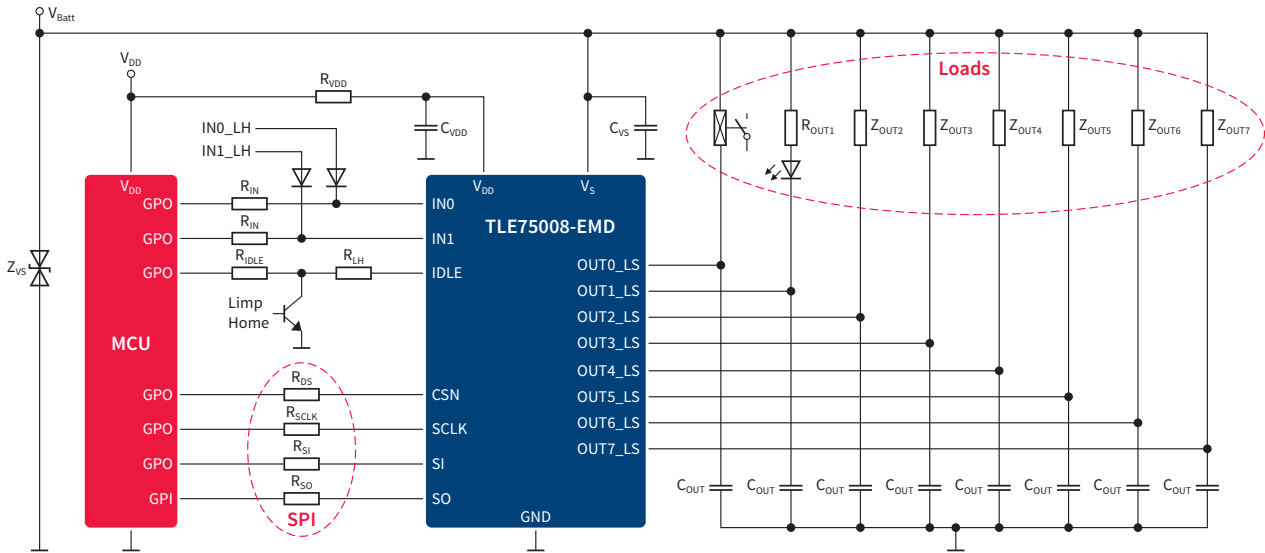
$V_{Batt}$

$V_{DD}$

$R_{VDD}$

$C_{VDD}$

$C_{VS}$

Loads

IN0_LH

IN1_LH

$V_{DD}$

GPO

GPO

GPO

$R_{IN}$

$R_{IN}$

$R_{IDLE}$

$R_{LH}$

Limp Home

MCU

$Z_{VS}$

$V_{DD}$

$V_S$

IN0

IN1

IDLE

TLE75008-EMD

OUT0_LS

OUT1_LS

OUT2_LS

OUT3_LS

OUT4_LS

OUT5_LS

OUT6_LS

OUT7_LS

$R_{OUT1}$

$Z_{OUT2}$

$Z_{OUT3}$

$Z_{OUT4}$

$Z_{OUT5}$

$Z_{OUT6}$

$Z_{OUT7}$

GPO

GPO

GPO

GPI

$R_{DS}$

$R_{SCLK}$

$R_{SI}$

$R_{SO}$

SPI

CSN

SCLK

SI

SO

GND

$C_{OUT}$

$C_{OUT}$

$C_{OUT}$

$C_{OUT}$

$C_{OUT}$

$C_{OUT}$

$C_{OUT}$

$C_{OUT}$